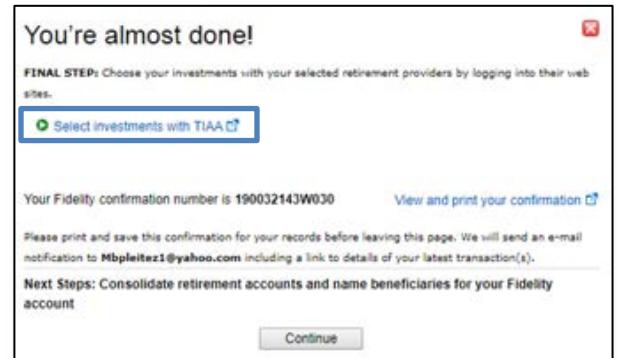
You're almost done!

FINAL STEP: Choose your investments with your selected retirement providers by logging into their web sites.

Select investments with TIAA

Your Fidelity confirmation number is 190032143W030

View and print your confirmation

Please print and save this confirmation for your records before leaving this page. We will send an e-mail notification to Mbpleitez1@yahoo.com including a link to details of your latest transaction(s).

Next Steps: Consolidate retirement accounts and name beneficiaries for your Fidelity account

Continue